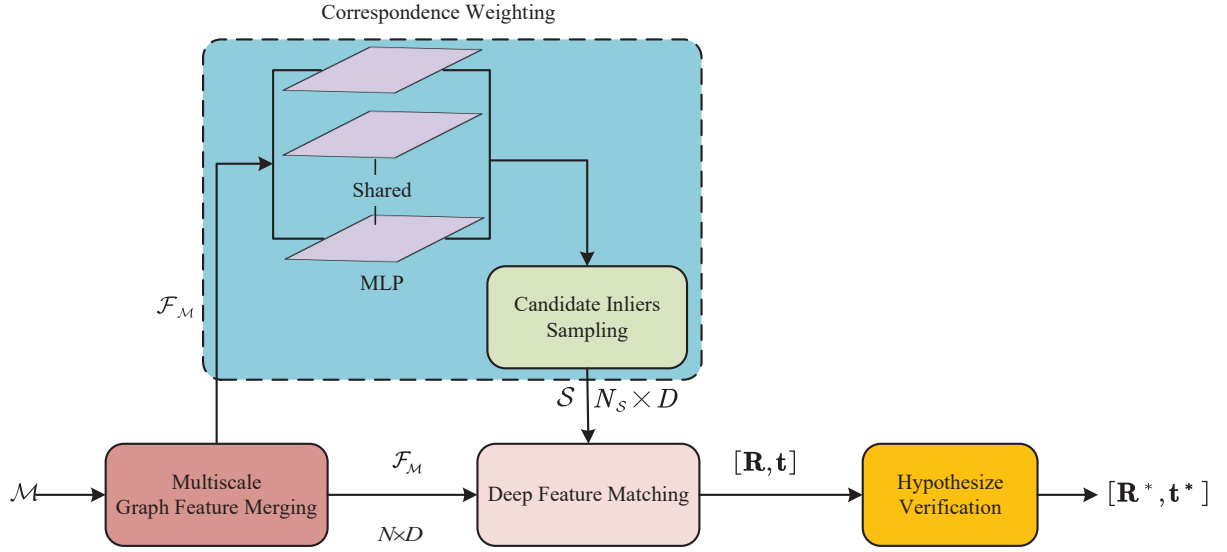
Correspondence Weighting

Shared

MLP

$\mathcal{F}_{\mathcal{M}}$

Candidate Inliers Sampling

$\mathcal{S}$ $N_{\mathcal{S}} \times D$

$\mathcal{M}$

Multiscale Graph Feature Merging

$\mathcal{F}_{\mathcal{M}}$

$N{\times}D$

Deep Feature Matching

$[\mathbf{R}, \mathbf{t}]$

Hypothesize Verification

$[\mathbf{R}^*, \mathbf{t}^*]$